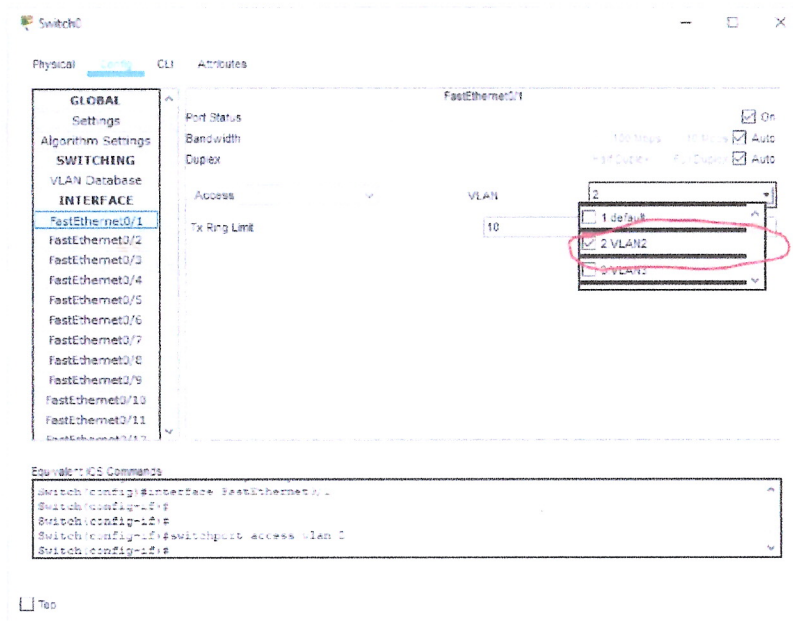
Switch0

Physical Config CLI Attributes

GLOBAL
Settings
Algorithm Settings
SWITCHING
VLAN Database
INTERFACE
FastEthernet0/1
FastEthernet0/2
FastEthernet0/3
FastEthernet0/4
FastEthernet0/5
FastEthernet0/6
FastEthernet0/7
FastEthernet0/8
FastEthernet0/9
FastEthernet0/10
FastEthernet0/11
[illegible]

FastEthernet0/1

Port Status On
Bandwidth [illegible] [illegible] Auto
Duplex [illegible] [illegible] Auto

Access VLAN 2

Tx Ring Limit 10

1 default
2 VLAN2
3 VLAN3

Equivalent IOS Commands

Switch(config)#interface FastEthernet0/1
Switch(config-if)#
Switch(config-if)#
Switch(config-if)#switchport access vlan 2
Switch(config-if)#

Top